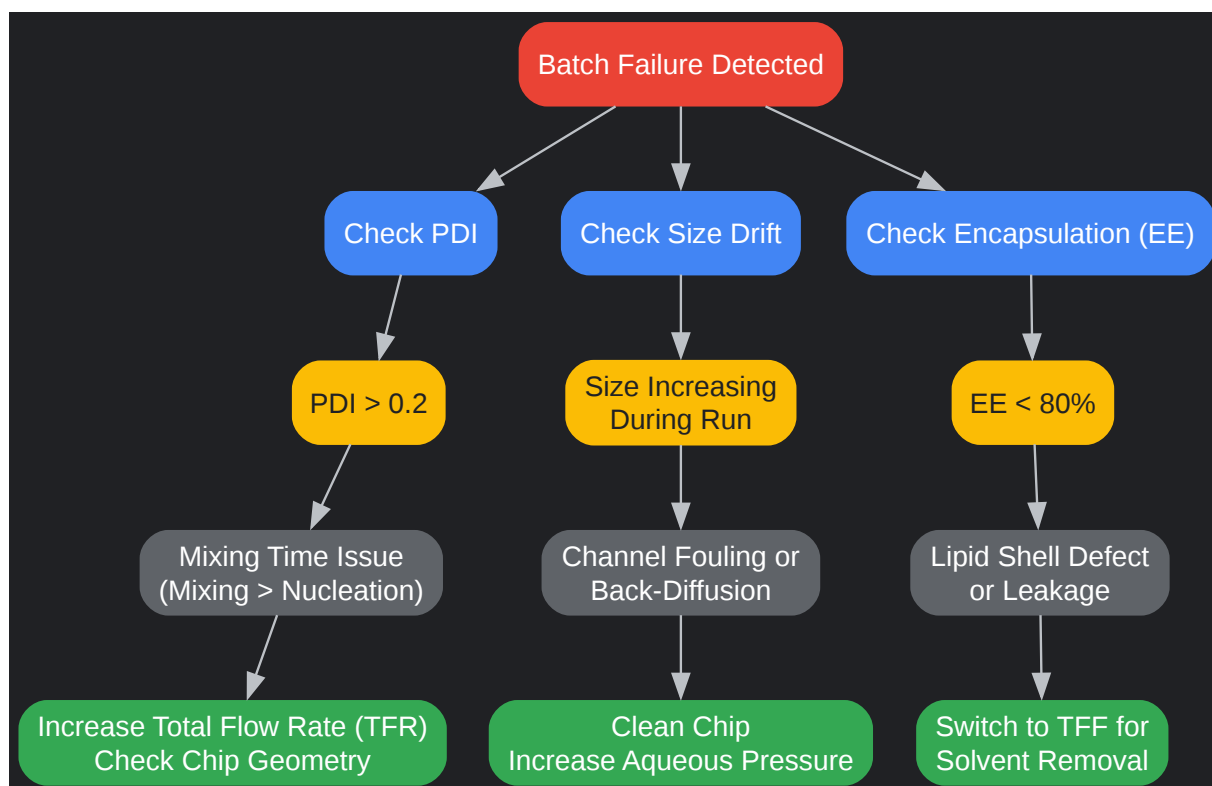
Batch Failure Detected

Check PDI

Check Size Drift

Check Encapsulation (EE)

PDI > 0.2

Size Increasing During Run

EE < 80%

Mixing Time Issue (Mixing > Nucleation)

Channel Fouling or Back-Diffusion

Lipid Shell Defect or Leakage

Increase Total Flow Rate (TFR) Check Chip Geometry

Clean Chip Increase Aqueous Pressure

Switch to TFF for Solvent Removal